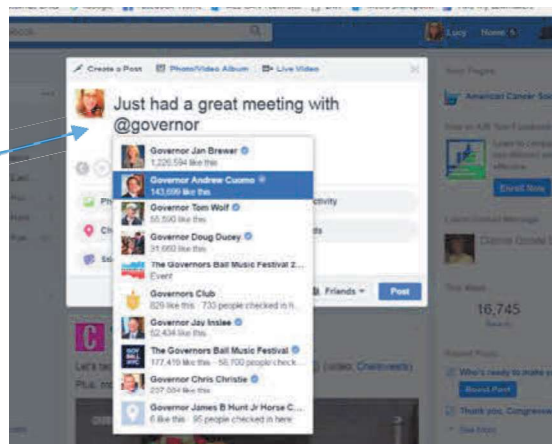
Lucy Home

Create a Post Photo/Video Album Live Video

Just had a great meeting with @governor

Governor Jan Brewer
1,226,594 like this

Governor Andrew Cuomo
143,699 like this

Governor Tom Wolf
55,590 like this

Governor Doug Ducey
31,660 like this

The Governors Ball Music Festival 2...
Event

Governors Club
829 like this · 733 people checked in h...

Governor Jay Inslee
52,434 like this

The Governors Ball Music Festival
177,419 like this · 56,700 people checked in...

Governor Chris Christie
237,004 like this

Governor James B Hunt Jr Horse C...
6 like this · 95 people checked in here

Friends Post

American Cancer Soc

Enroll Now

16,745

Boost Post

Thank you, Congress

See More